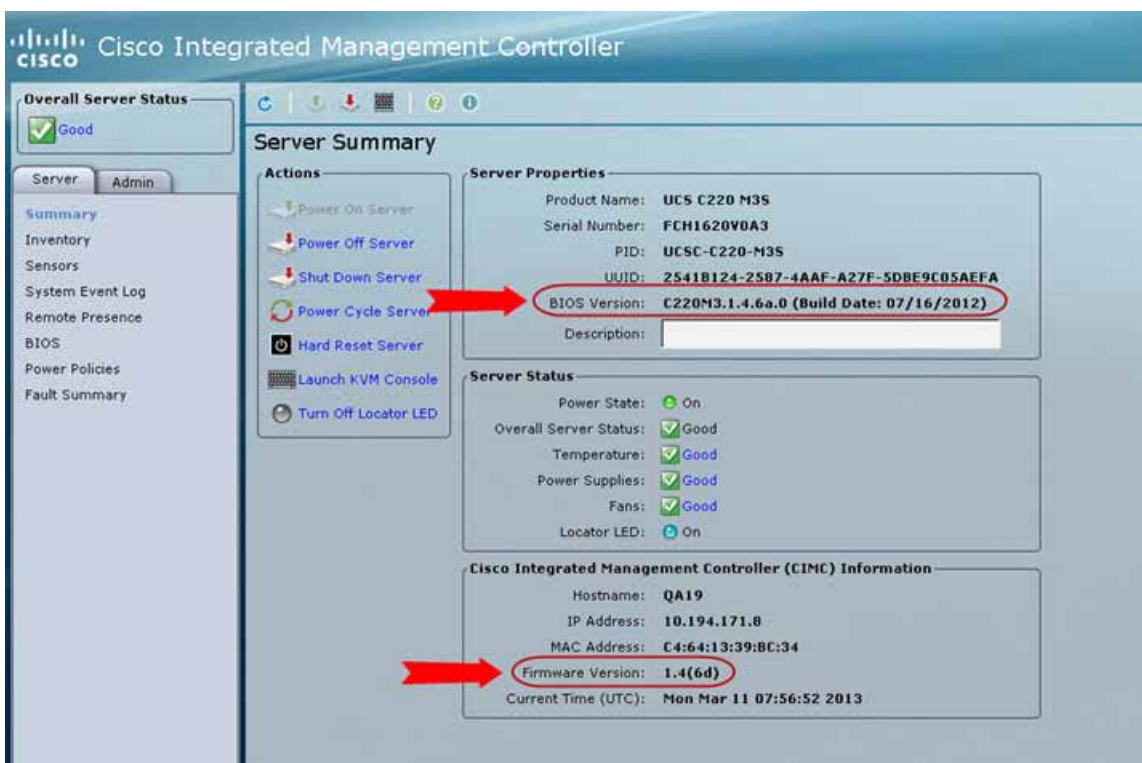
cisco Cisco Integrated Management Controller

Overall Server Status
Good

Server Admin

Summary
Inventory
Sensors
System Event Log
Remote Presence
BIOS
Power Policies
Fault Summary

Server Summary

Actions
Power On Server
Power Off Server
Shut Down Server
Power Cycle Server
Hard Reset Server
Launch KVM Console
Turn Off Locator LED

Server Properties
Product Name: UCS C220 M3S
Serial Number: FCH1620V0A3
PID: UCSC-C220-M3S
UUID: 2541B124-2587-4AAF-A27F-5DBE9C05AEFA
BIOS Version: C220M3.1.4.6a.0 (Build Date: 07/16/2012)
Description:

Server Status
Power State: On
Overall Server Status: Good
Temperature: Good
Power Supplies: Good
Fans: Good
Locator LED: On

Cisco Integrated Management Controller (CIMC) Information
Hostname: QA19
IP Address: 10.194.171.8
MAC Address: C4:64:13:39:BC:34
Firmware Version: 1.4(6d)
Current Time (UTC): Mon Mar 11 07:56:52 2013